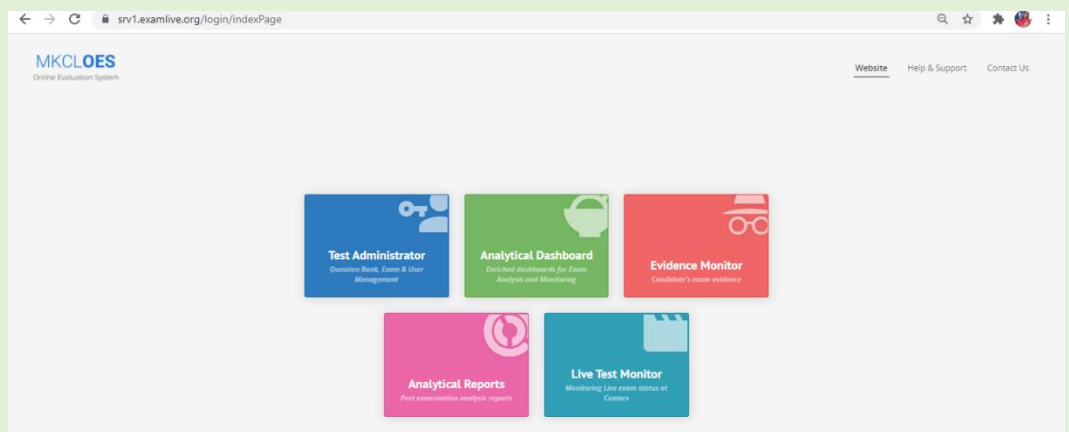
srv1.examlive.org/login/indexPage

MKCLOES
Online Evaluation System

Website Help & Support Contact Us

Test Administrator
Question Bank, Exam & User Management

Analytical Dashboard
Enriched dashboards for Exam Analysis and Monitoring

Evidence Monitor
Candidate's exam evidence

Analytical Reports
Post examination analysis reports

Live Test Monitor
Monitoring Live exam status at Centers